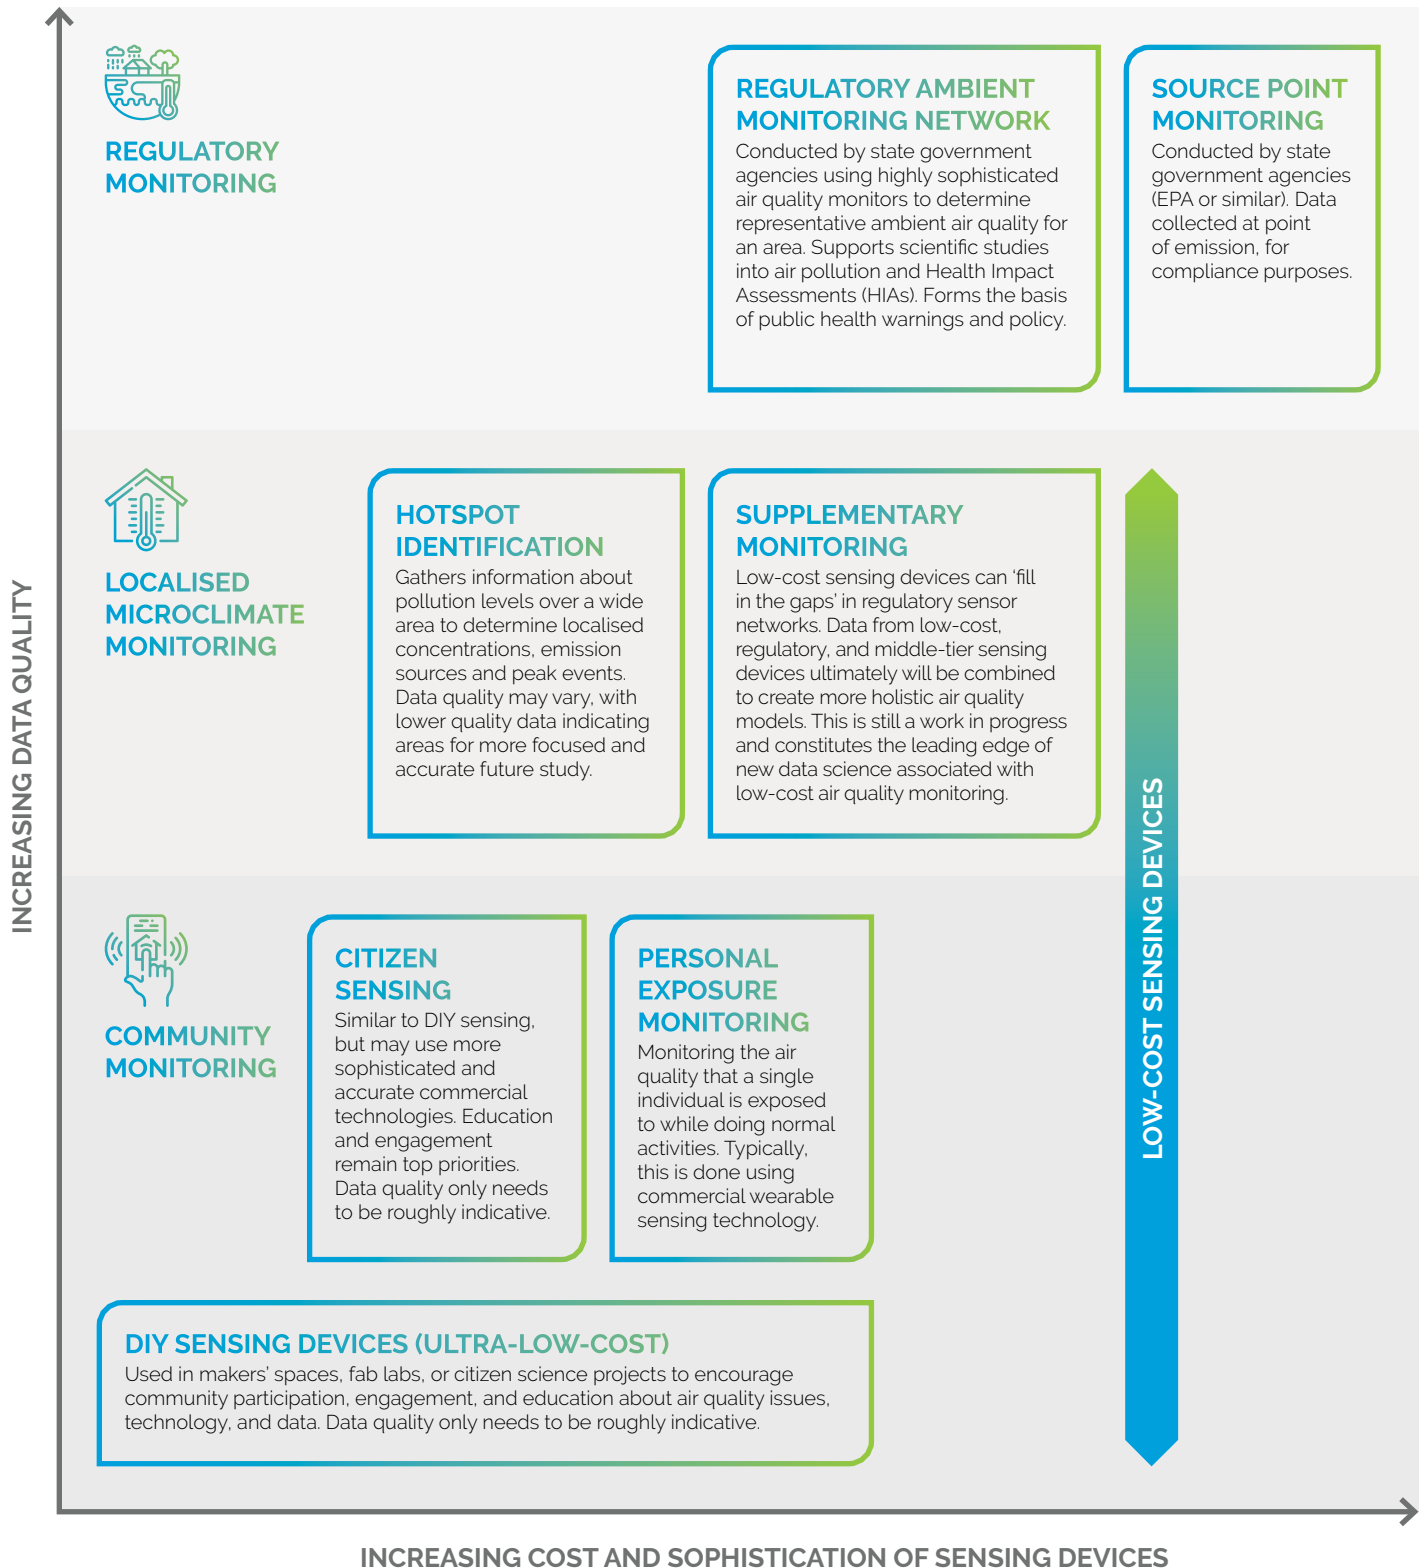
INCREASING DATA QUALITY

REGULATORY MONITORING

REGULATORY AMBIENT MONITORING NETWORK
Conducted by state government agencies using highly sophisticated air quality monitors to determine representative ambient air quality for an area. Supports scientific studies into air pollution and Health Impact Assessments (HIAs). Forms the basis of public health warnings and policy.

SOURCE POINT MONITORING
Conducted by state government agencies (EPA or similar). Data collected at point of emission, for compliance purposes.

LOCALISED MICROCLIMATE MONITORING

HOTSPOT IDENTIFICATION
Gathers information about pollution levels over a wide area to determine localised concentrations, emission sources and peak events. Data quality may vary, with lower quality data indicating areas for more focused and accurate future study.

SUPPLEMENTARY MONITORING
Low-cost sensing devices can 'fill in the gaps' in regulatory sensor networks. Data from low-cost, regulatory, and middle-tier sensing devices ultimately will be combined to create more holistic air quality models. This is still a work in progress and constitutes the leading edge of new data science associated with low-cost air quality monitoring.

LOW-COST SENSING DEVICES

COMMUNITY MONITORING

CITIZEN SENSING
Similar to DIY sensing, but may use more sophisticated and accurate commercial technologies. Education and engagement remain top priorities. Data quality only needs to be roughly indicative.

PERSONAL EXPOSURE MONITORING
Monitoring the air quality that a single individual is exposed to while doing normal activities. Typically, this is done using commercial wearable sensing technology.

DIY SENSING DEVICES (ULTRA-LOW-COST)
Used in makers' spaces, fab labs, or citizen science projects to encourage community participation, engagement, and education about air quality issues, technology, and data. Data quality only needs to be roughly indicative.

INCREASING COST AND SOPHISTICATION OF SENSING DEVICES